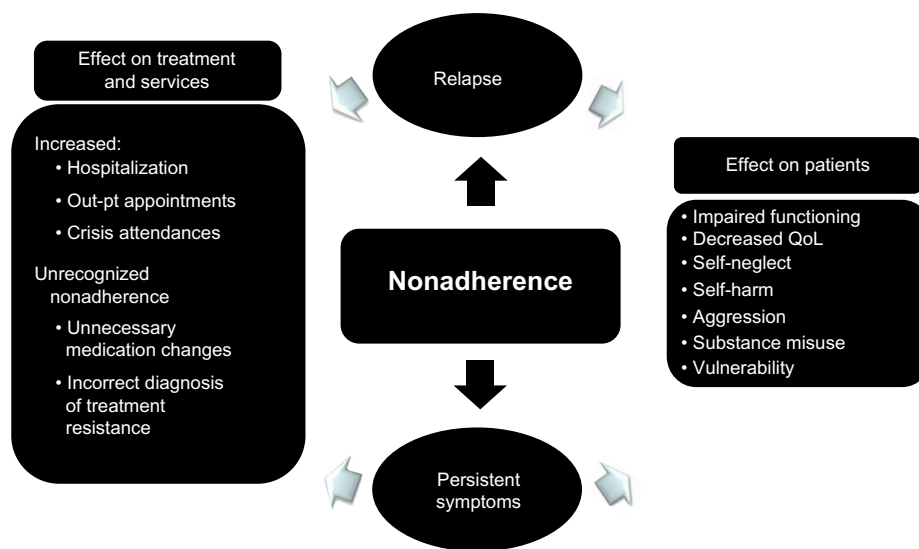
Effect on treatment and services

Relapse

Increased:
• Hospitalization
• Out-pt appointments
• Crisis attendances

Unrecognized nonadherence
• Unnecessary medication changes
• Incorrect diagnosis of treatment resistance

Nonadherence

Effect on patients

• Impaired functioning
• Decreased QoL
• Self-neglect
• Self-harm
• Aggression
• Substance misuse
• Vulnerability

Persistent symptoms